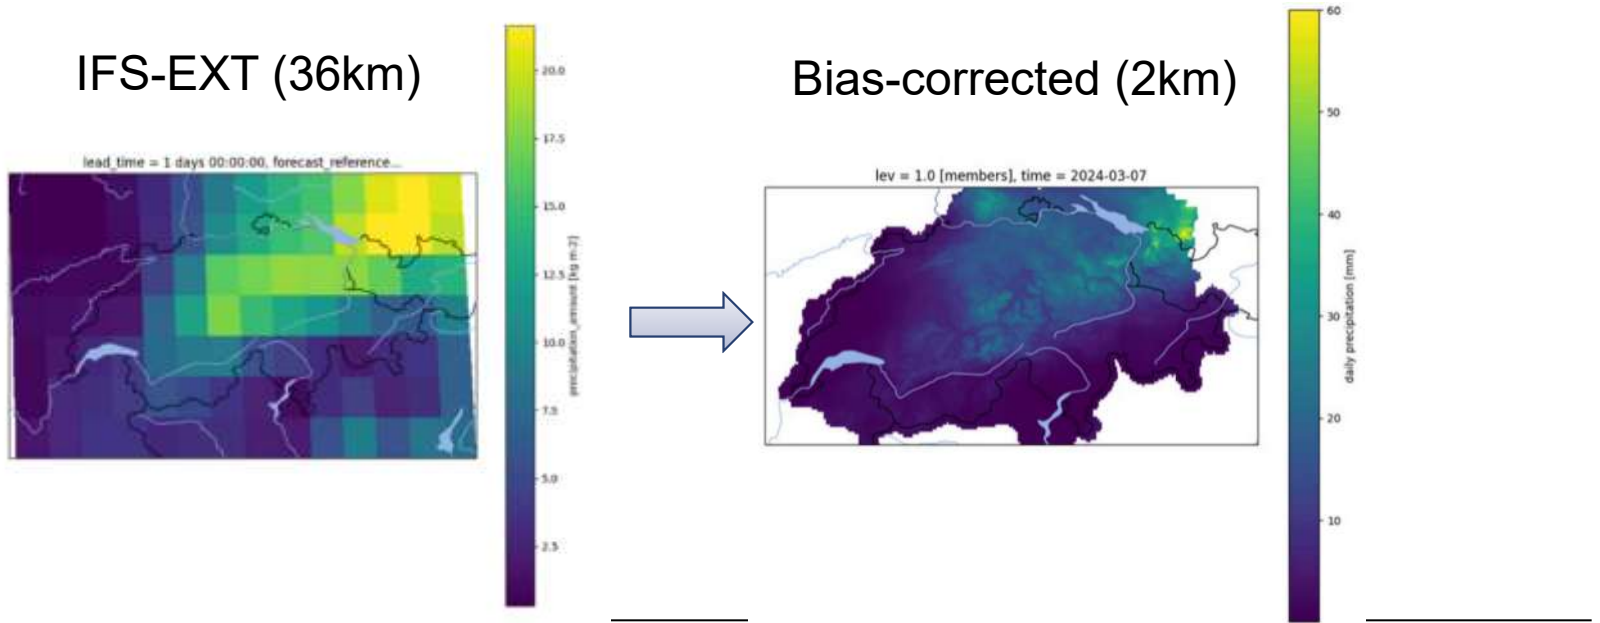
IFS-EXT (36km)

lead_time = 1 days 00:00:00, forecast_reference...

20.0
17.5
15.0
12.5
10.0
7.5
5.0
2.5
precipitation_amount [kg m-2]

Bias-corrected (2km)

lev = 1.0 [members], time = 2024-03-07

60
50
40
30
20
10
daily precipitation [mm]